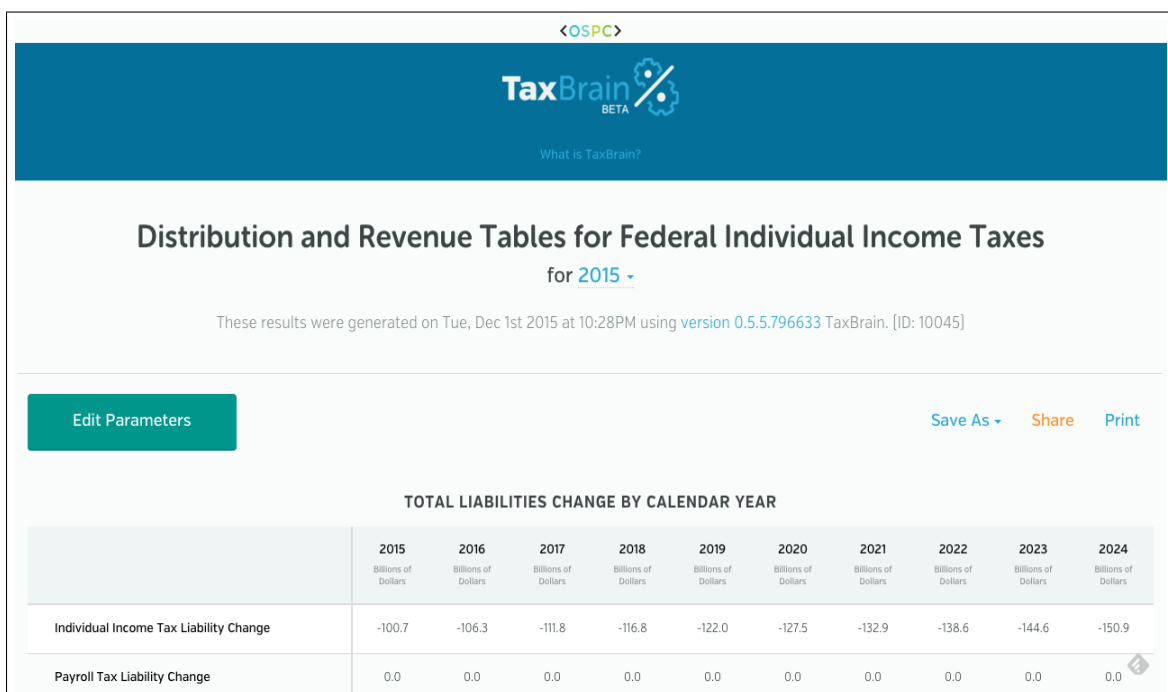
<OSPC>

TaxBrain BETA

What is TaxBrain?

Distribution and Revenue Tables for Federal Individual Income Taxes

for 2015

These results were generated on Tue, Dec 1st 2015 at 10:28PM using version 0.5.5.796633 TaxBrain. [ID: 10045]

Edit Parameters

Save As Share Print

TOTAL LIABILITIES CHANGE BY CALENDAR YEAR

| | 2015 Billions of Dollars | 2016 Billions of Dollars | 2017 Billions of Dollars | 2018 Billions of Dollars | 2019 Billions of Dollars | 2020 Billions of Dollars | 2021 Billions of Dollars | 2022 Billions of Dollars | 2023 Billions of Dollars | 2024 Billions of Dollars |
|---|---|---|---|---|---|---|---|---|---|---|
| Individual Income Tax Liability Change | -100.7 | -106.3 | -111.8 | -116.8 | -122.0 | -127.5 | -132.9 | -138.6 | -144.6 | -150.9 |
| Payroll Tax Liability Change | 0.0 | 0.0 | 0.0 | 0.0 | 0.0 | 0.0 | 0.0 | 0.0 | 0.0 | 0.0 |